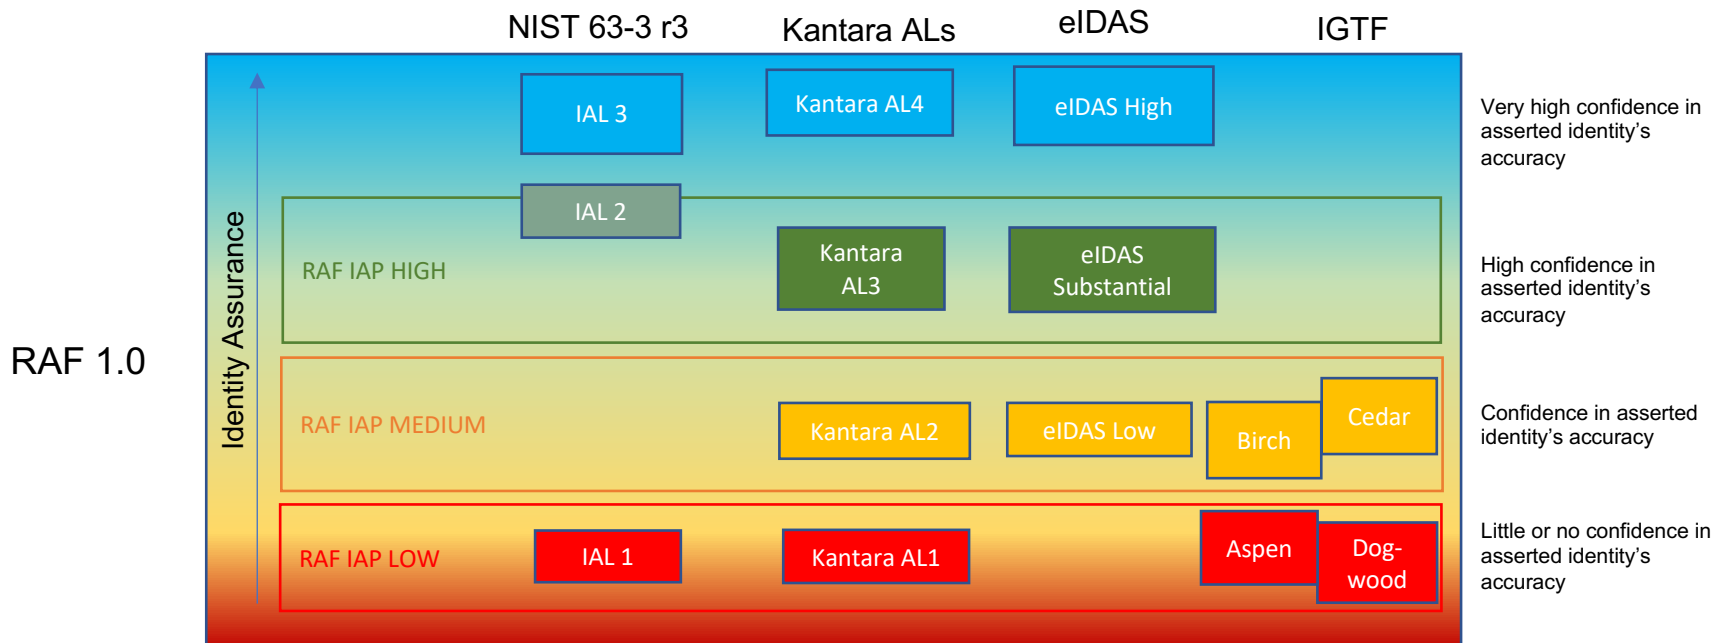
NIST 63-3 r3 Kantara ALs eIDAS IGTF

RAF 1.0

Identity Assurance

IAL 3

Kantara AL4

eIDAS High

Very high confidence in asserted identity's accuracy

IAL 2

RAF IAP HIGH

Kantara AL3

eIDAS Substantial

High confidence in asserted identity's accuracy

RAF IAP MEDIUM

Kantara AL2

eIDAS Low

Birch

Cedar

Confidence in asserted identity's accuracy

RAF IAP LOW

IAL 1

Kantara AL1

Aspen

Dog-wood

Little or no confidence in asserted identity's accuracy